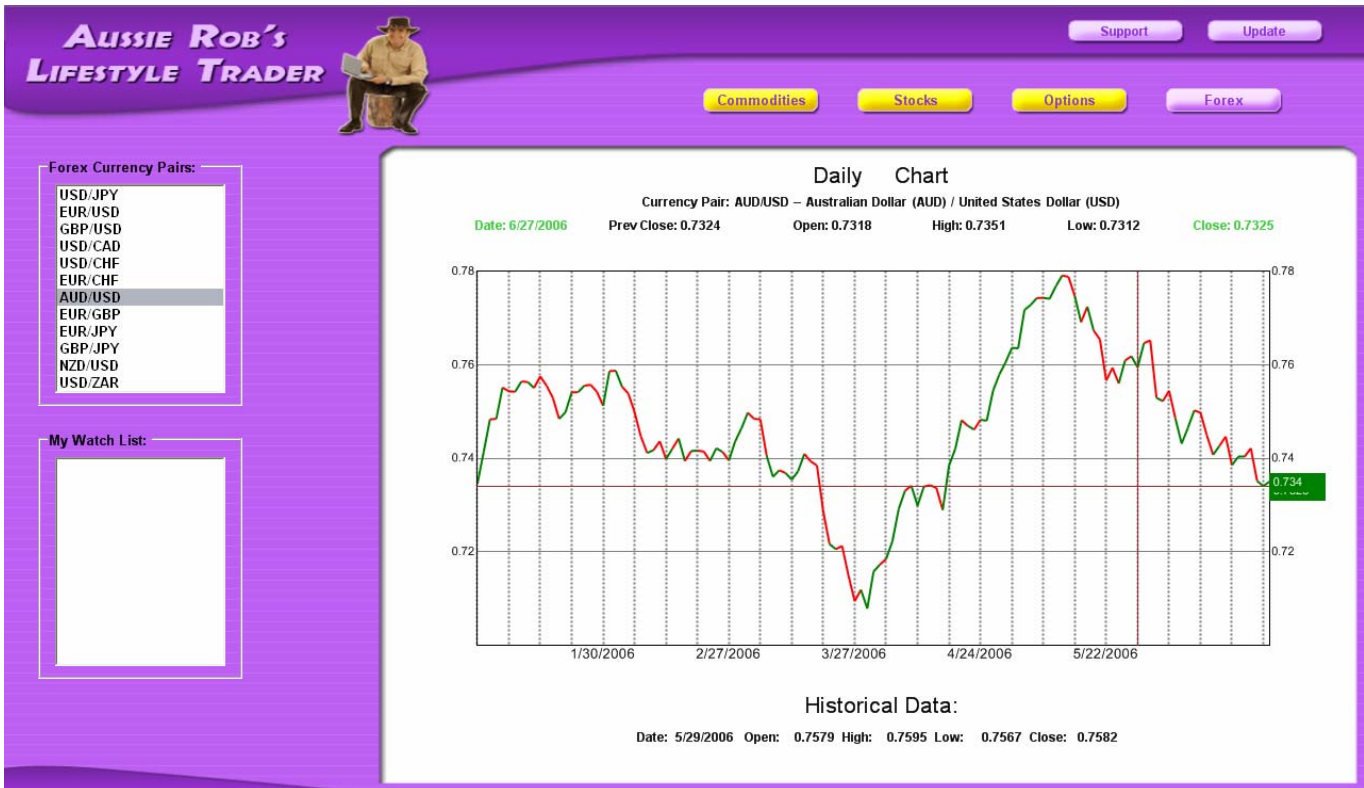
Aussie Rob's Lifestyle Trader

Support Update

Commodities Stocks Options Forex

Forex Currency Pairs:
USD/JPY
EUR/USD
GBP/USD
USD/CAD
USD/CHF
EUR/CHF
AUD/USD
EUR/GBP
EUR/JPY
GBP/JPY
NZD/USD
USD/ZAR

My Watch List:

Daily Chart
Currency Pair: AUD/USD – Australian Dollar (AUD) / United States Dollar (USD)

Date: 6/27/2006 Prev Close: 0.7324 Open: 0.7318 High: 0.7351 Low: 0.7312 Close: 0.7325

0.78
0.76
0.74
0.72

0.78
0.76
0.74
0.734
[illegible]
0.72

1/30/2006 2/27/2006 3/27/2006 4/24/2006 5/22/2006

Historical Data:
Date: 5/29/2006 Open: 0.7579 High: 0.7595 Low: 0.7567 Close: 0.7582